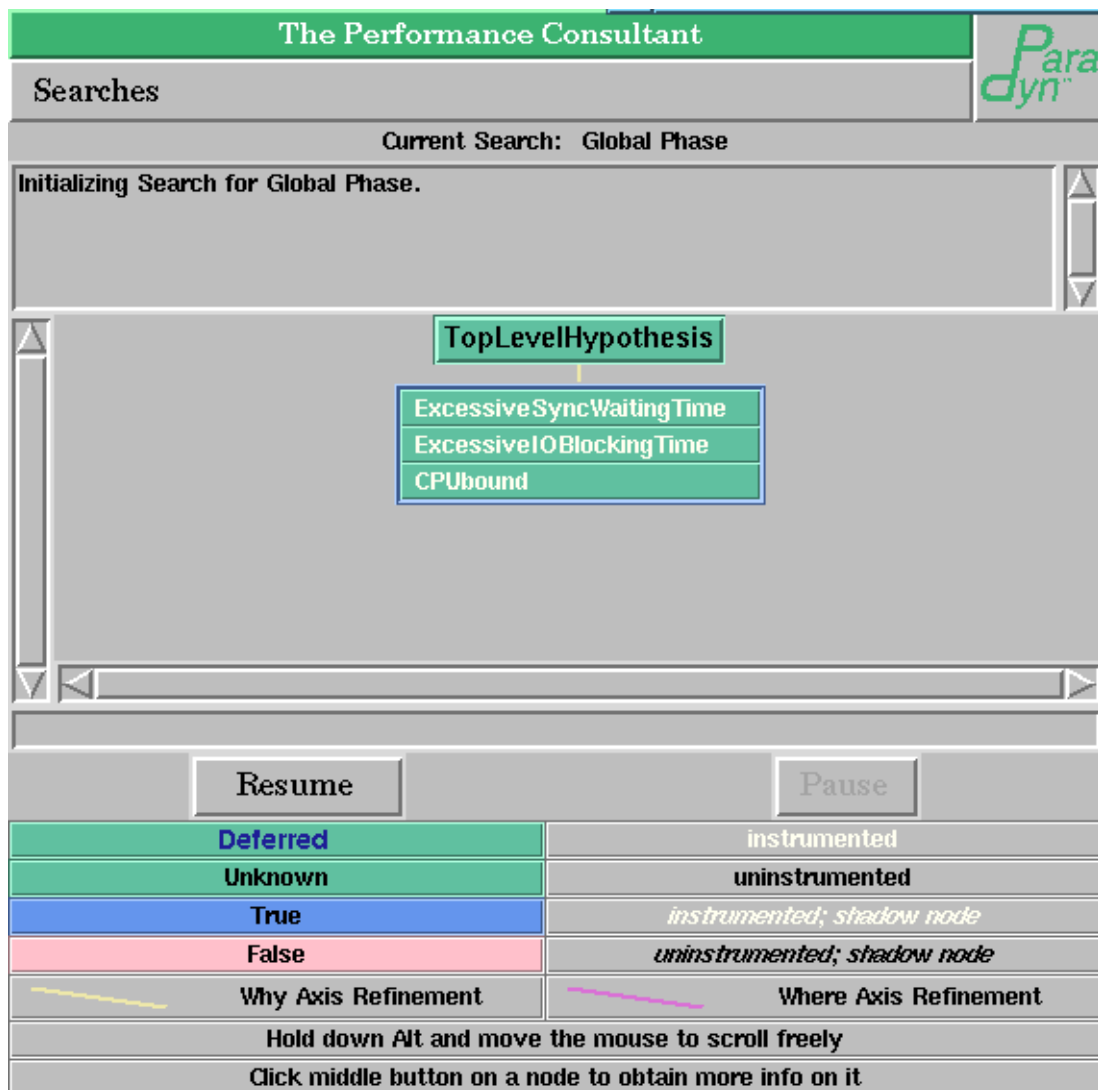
The Performance Consultant

Searches

Paradyn

Current Search: Global Phase

Initializing Search for Global Phase.

TopLevelHypothesis

ExcessiveSyncWaitingTime

ExcessiveIOBlockingTime

CPUbound

Resume

Pause

| Deferred | instrumented |
|---|---|
| Unknown | uninstrumented |
| True | instrumented; shadow node |
| False | uninstrumented; shadow node |
| Why Axis Refinement | Where Axis Refinement |

Hold down Alt and move the mouse to scroll freely

Click middle button on a node to obtain more info on it